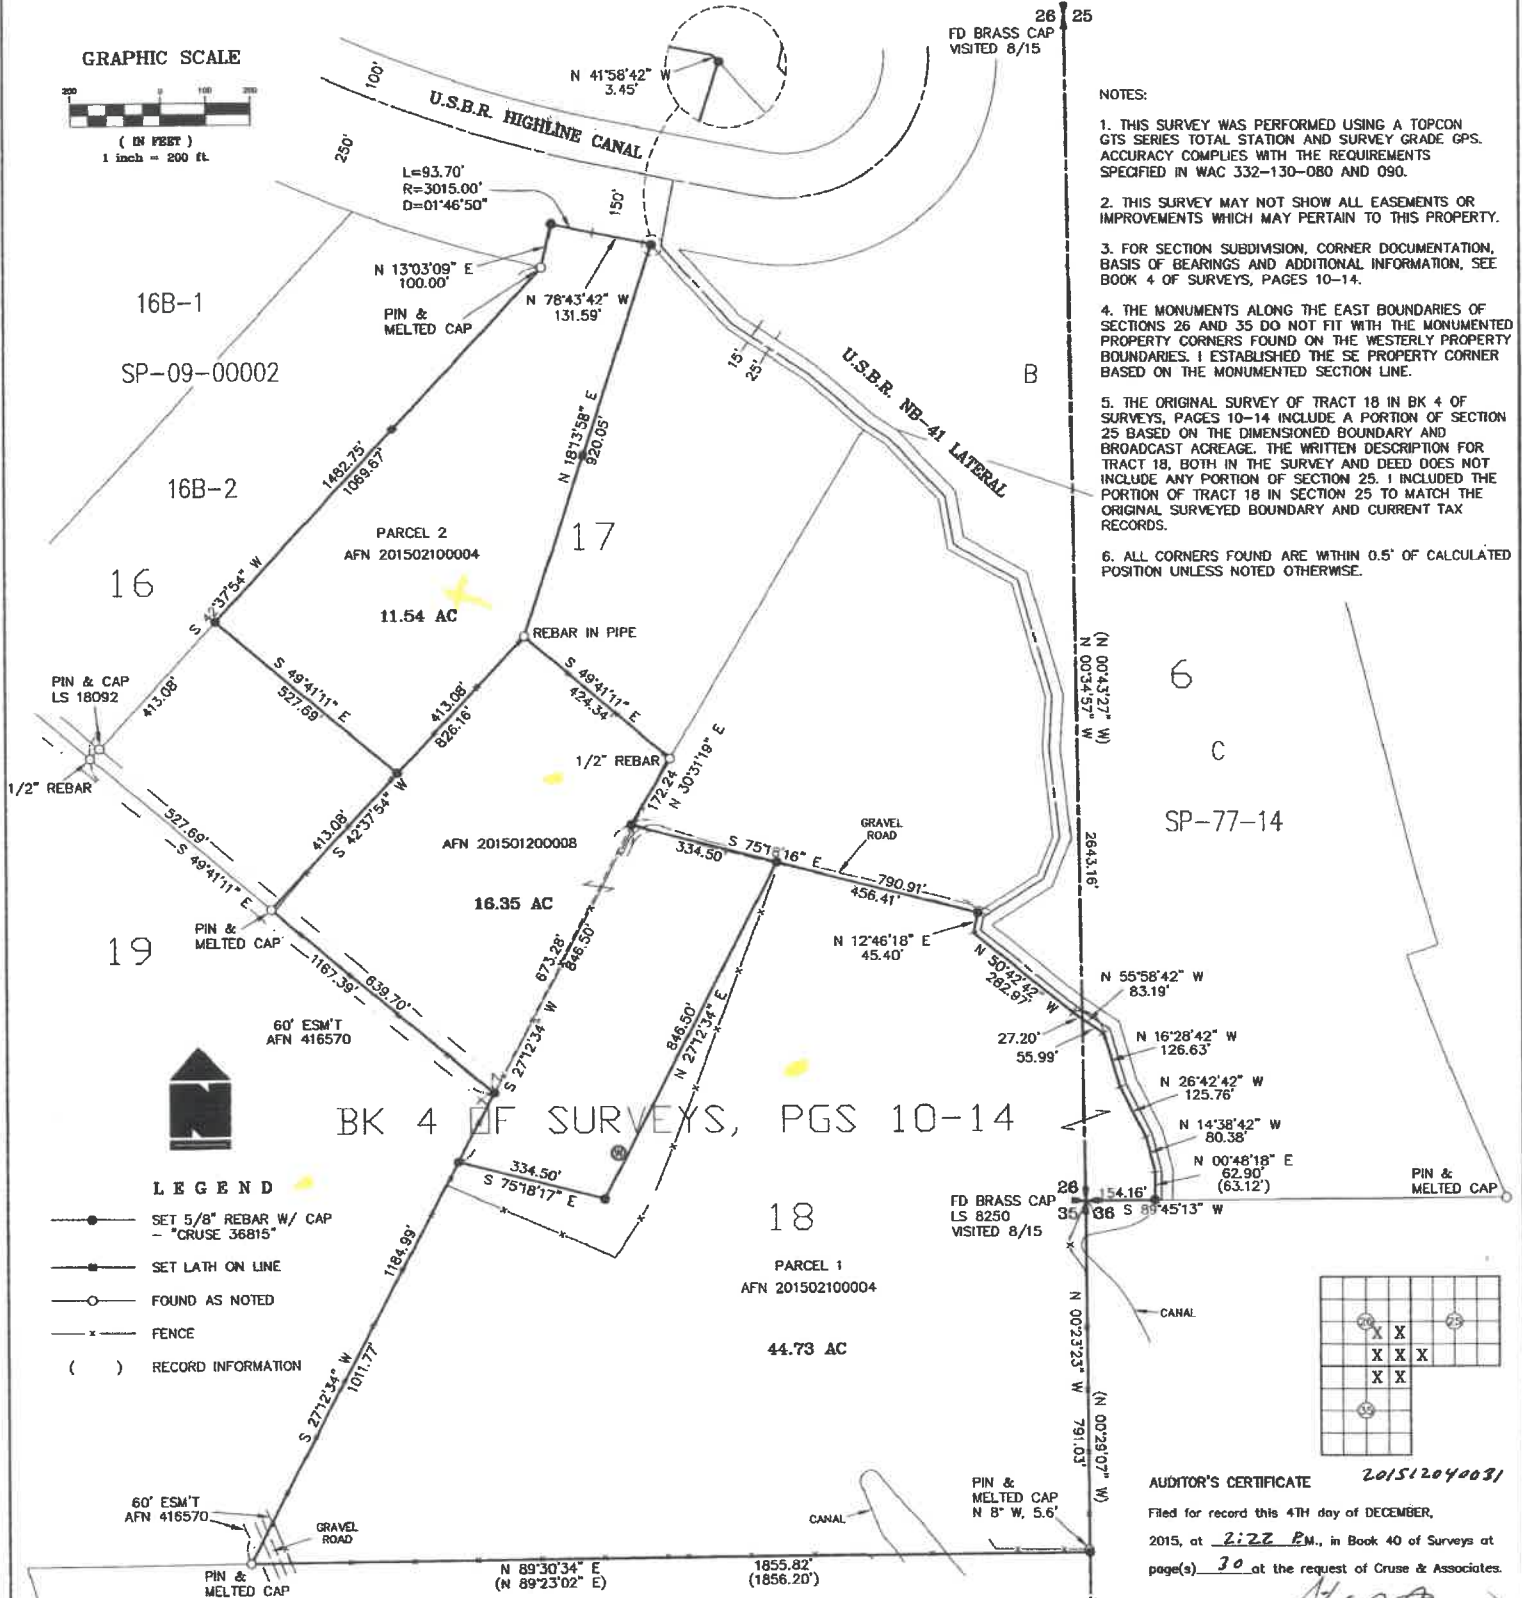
GRAPHIC SCALE
200 0 100 200
( IN FEET )
1 inch = 200 ft.

26 25
FD BRASS CAP
VISITED 8/15

N 41°58'42" W
3.45'

100'
U.S.B.R. HIGHLINE CANAL
250'
150'

L=93.70'
R=3015.00'
D=01°46'50"

N 13°03'09" E
100.00'

PIN &
MELTED CAP

N 78°43'42" W
131.59'

16B-1
SP-09-00002

15'
25'
U.S.B.R. NB-41 LATERAL
B

16B-2
1482.75'
1069.67'
N 18°13'58" E
920.05'
17
PARCEL 2
AFN 201502100004
16
S 42°37'54" W
11.54 AC
REBAR IN PIPE

PIN & CAP
LS 18092
413.08'
S 49°41'11" E
527.69'
413.08'
826.16'
S 49°41'11" E
424.34'
1/2" REBAR
1/2" REBAR
172.24
N 30°31'19" E
413.08'
S 42°37'54" W
AFN 201501200008
527.69'
S 49°41'11" E
GRAVEL ROAD
334.50'
S 75°18'16" E
790.91'
456.41'
16.35 AC
PIN &
MELTED CAP
19
673.28'
846.50'
N 12°46'18" E
45.40'
N 50°42'42" W
282.97'
1167.39'
639.70'
60' ESM'T
AFN 416570
S 27°12'34" W
846.50'
N 27°12'34" E

BK 4 OF SURVEYS, PGS 10-14

LEGEND
SET 5/8" REBAR W/ CAP - "CRUSE 36815"
SET LATH ON LINE
FOUND AS NOTED
FENCE
( ) RECORD INFORMATION

334.50'
S 75°18'17" E
1184.99'
18
PARCEL 1
AFN 201502100004
44.73 AC
S 27°12'34" W
1011.77'

NOTES:

1. THIS SURVEY WAS PERFORMED USING A TOPCON GTS SERIES TOTAL STATION AND SURVEY GRADE GPS. ACCURACY COMPLIES WITH THE REQUIREMENTS SPECIFIED IN WAC 332-130-080 AND 090.

2. THIS SURVEY MAY NOT SHOW ALL EASEMENTS OR IMPROVEMENTS WHICH MAY PERTAIN TO THIS PROPERTY.

3. FOR SECTION SUBDIVISION, CORNER DOCUMENTATION, BASIS OF BEARINGS AND ADDITIONAL INFORMATION, SEE BOOK 4 OF SURVEYS, PAGES 10-14.

4. THE MONUMENTS ALONG THE EAST BOUNDARIES OF SECTIONS 26 AND 35 DO NOT FIT WITH THE MONUMENTED PROPERTY CORNERS FOUND ON THE WESTERLY PROPERTY BOUNDARIES. I ESTABLISHED THE SE PROPERTY CORNER BASED ON THE MONUMENTED SECTION LINE.

5. THE ORIGINAL SURVEY OF TRACT 18 IN BK 4 OF SURVEYS, PAGES 10-14 INCLUDE A PORTION OF SECTION 25 BASED ON THE DIMENSIONED BOUNDARY AND BROADCAST ACREAGE. THE WRITTEN DESCRIPTION FOR TRACT 18, BOTH IN THE SURVEY AND DEED DOES NOT INCLUDE ANY PORTION OF SECTION 25. I INCLUDED THE PORTION OF TRACT 18 IN SECTION 25 TO MATCH THE ORIGINAL SURVEYED BOUNDARY AND CURRENT TAX RECORDS.

6. ALL CORNERS FOUND ARE WITHIN 0.5' OF CALCULATED POSITION UNLESS NOTED OTHERWISE.

(N 00°43'27" W)
N 00°34'57" W
2643.16'
6
C
SP-77-14

N 55°58'42" W
83.19'
N 16°28'42" W
126.63'
27.20'
55.99'
N 26°42'42" W
125.76'
N 14°38'42" W
80.38'
N 00°48'18" E
62.90'
(63.12')
26
35 36
FD BRASS CAP
LS 8250
VISITED 8/15
154.16'
S 89°45'13" W
PIN &
MELTED CAP
CANAL
N 00°23'23" W
791.03'
(N 00°29'07" W)

26 25
X X
X X X
X X
35

AUDITOR'S CERTIFICATE 201512040031
Filed for record this 4TH day of DECEMBER, 2015, at 2:22 P.M., in Book 40 of Surveys at page(s) 30 at the request of Cruse & Associates.

PIN &
MELTED CAP
N 8° W, 5.6'
CANAL
60' ESM'T
AFN 416570
GRAVEL ROAD
PIN &
MELTED CAP
N 89°30'34" E
(N 89°23'02" E)
1855.82'
(1856.20')